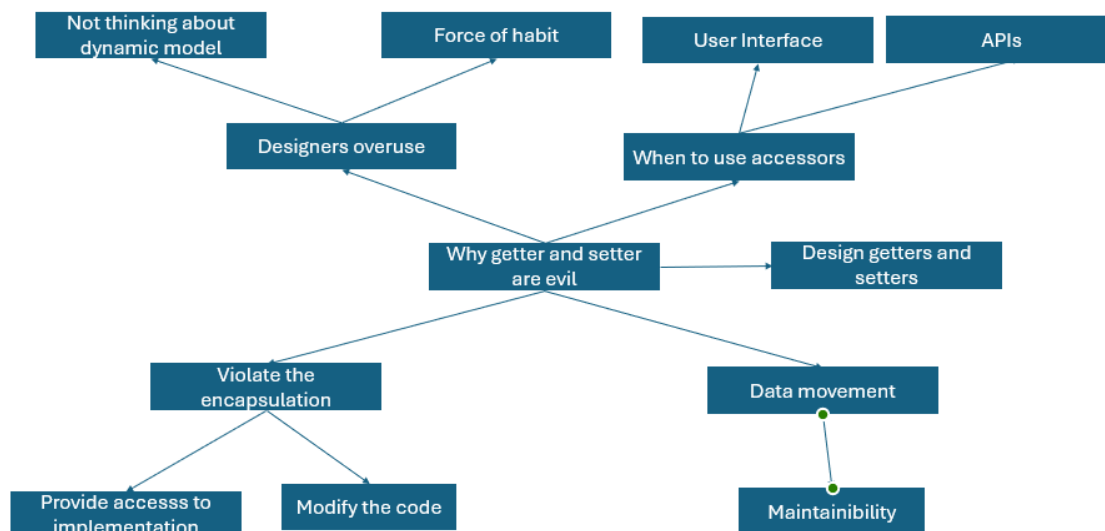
Not thinking about dynamic model

Force of habit

User Interface

APIs

Designers overuse

When to use accessors

Why getter and setter are evil

Design getters and setters

Violate the encapsulation

Data movement

Provide accesss to implementation

Modify the code

Maintainibility